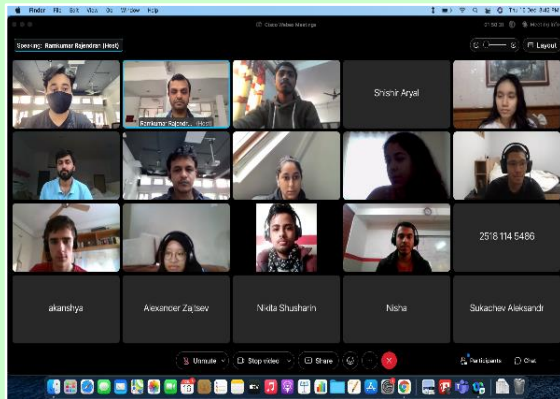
Finder File Edit View Go Window Help

Cisco Webex Meetings

Speaking: Ramkumar Rajendran (Host)

Layout

Ramkumar Rajendr... (Host)

Shishir Aryal

2518 114 5486

akanshya

Alexander Zajtsev

Nikita Shusharin

Nisha

Sukachev Aleksandr

Unmute

Stop video

Share

Participants

Chat